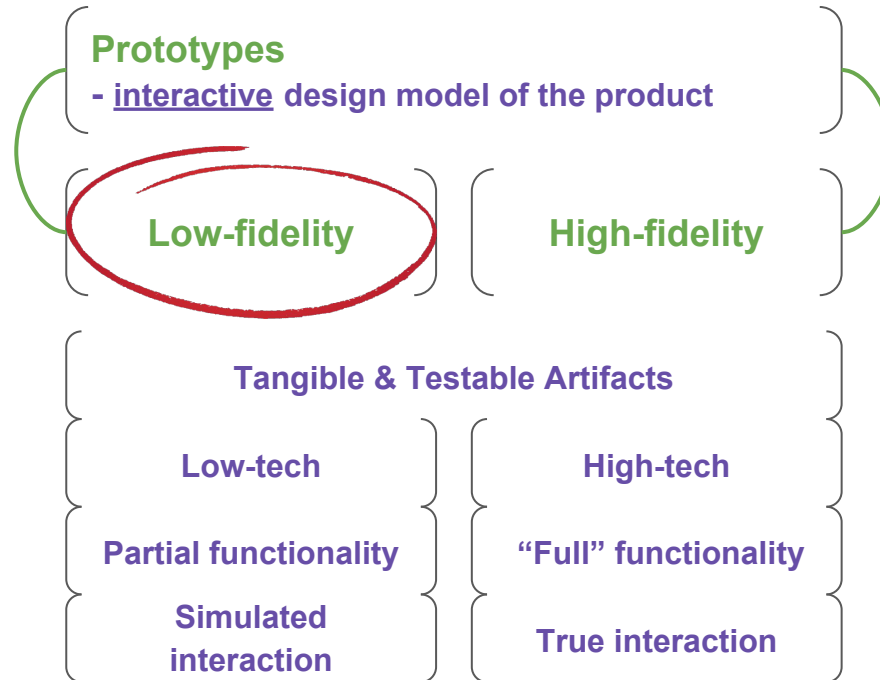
Prototypes
- interactive design model of the product

Low-fidelity

High-fidelity

Tangible & Testable Artifacts

Low-tech

High-tech

Partial functionality

“Full” functionality

Simulated interaction

True interaction